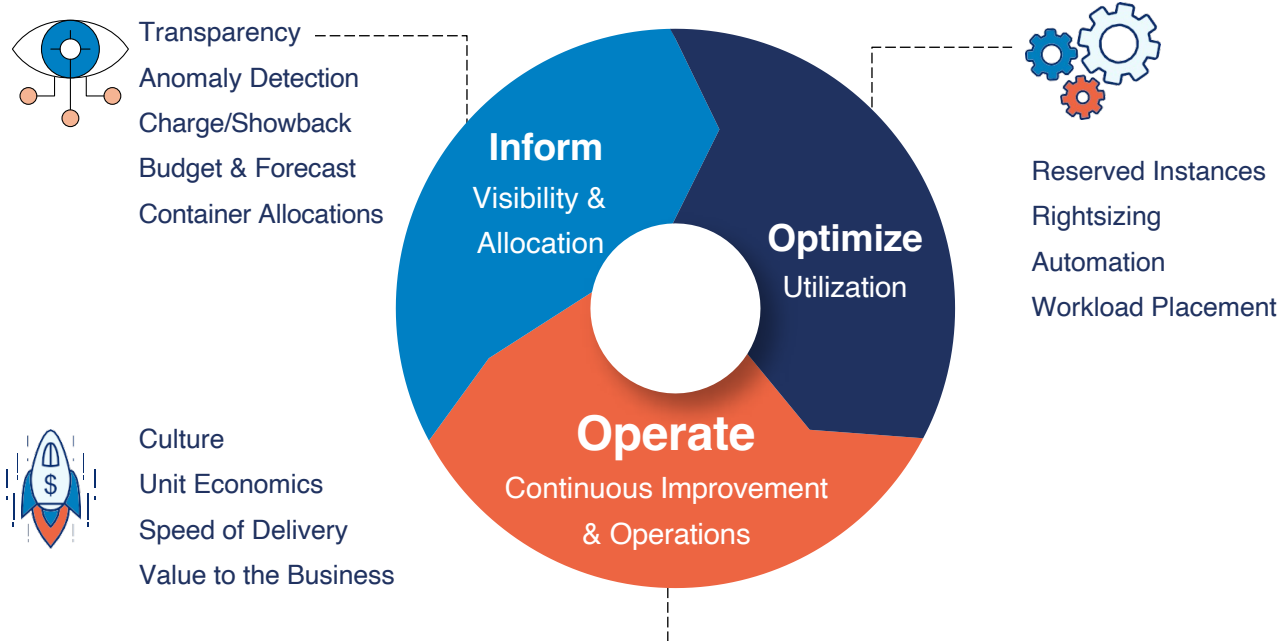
Transparency
Anomaly Detection
Charge/Showback
Budget & Forecast
Container Allocations

Inform
Visibility & Allocation

Optimize
Utilization

Reserved Instances
Rightsizing
Automation
Workload Placement

Culture
Unit Economics
Speed of Delivery
Value to the Business

$

Operate
Continuous Improvement & Operations